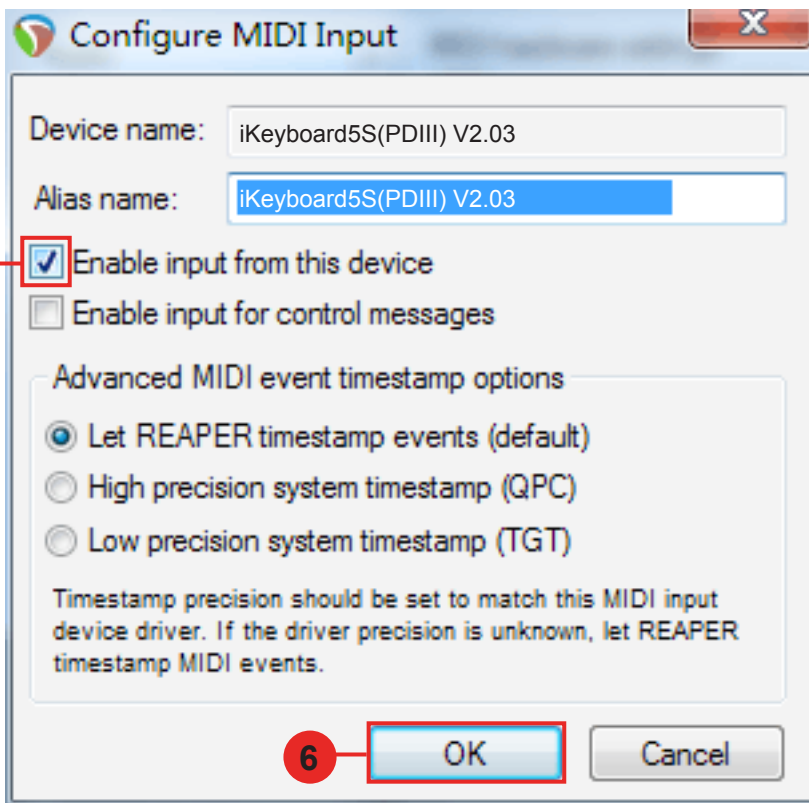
Configure MIDI Input

Device name: iKeyboard5S(PDIII) V2.03

Alias name: iKeyboard5S(PDIII) V2.03

Enable input from this device

Enable input for control messages

Advanced MIDI event timestamp options

Let REAPER timestamp events (default)

High precision system timestamp (QPC)

Low precision system timestamp (TGT)

Timestamp precision should be set to match this MIDI input device driver. If the driver precision is unknown, let REAPER timestamp MIDI events.

6

OK

Cancel